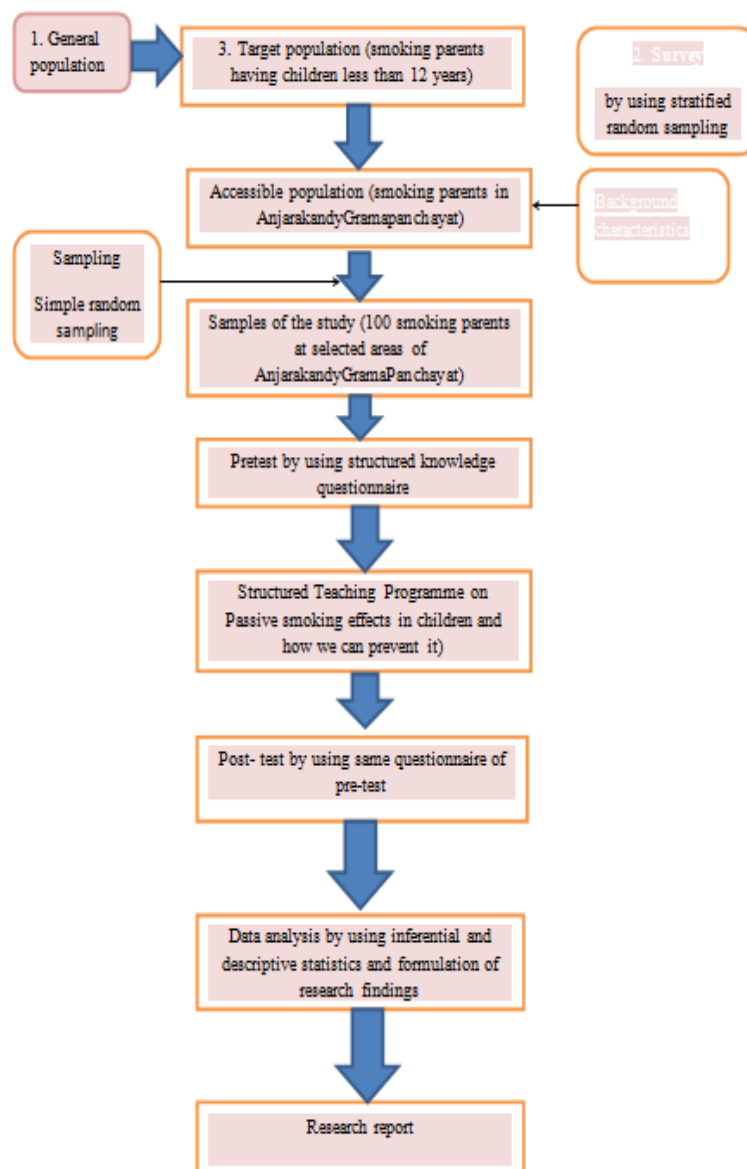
1. General population

3. Target population (smoking parents having children less than 12 years)

2. Survey

by using stratified random sampling

Accessible population (smoking parents in AnjarakandyGramapanchayat)

Background characteristics

Sampling

Simple random sampling

Samples of the study (100 smoking parents at selected areas of AnjarakandyGramaPanchayat)

Pretest by using structured knowledge questionnaire

Structured Teaching Programme on Passive smoking effects in children and how we can prevent it)

Post- test by using same questionnaire of pre-test

Data analysis by using inferential and descriptive statistics and formulation of research findings

Research report